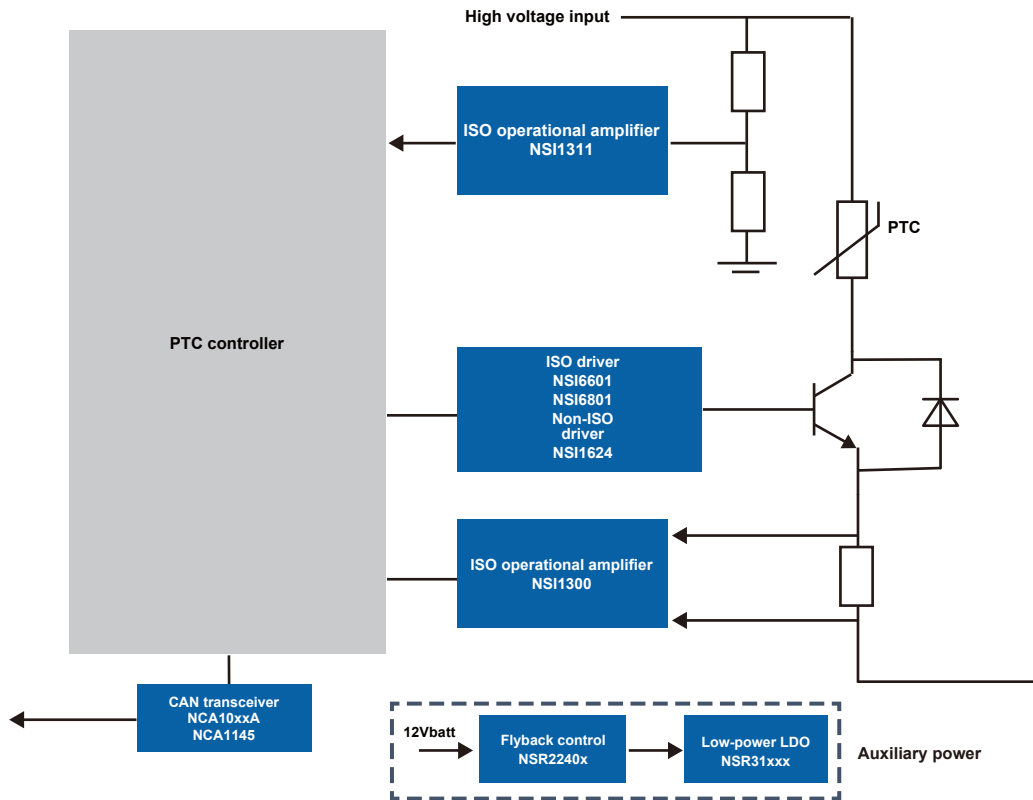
High voltage input

ISO operational amplifier
NSI1311

PTC

PTC controller

ISO driver
NSI6601
NSI6801
Non-ISO driver
NSI1624

ISO operational amplifier
NSI1300

CAN transceiver
NCA10xxA
NCA1145

12Vbatt

Flyback control
NSR2240x

Low-power LDO
NSR31xxx

Auxiliary power